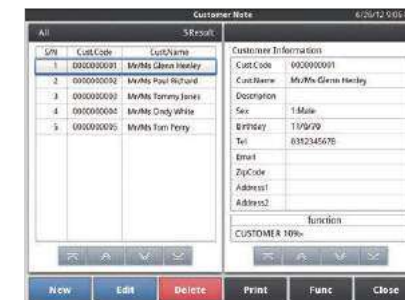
Customer Note 6/26/12 9:05

All 5Result

| S/N | Cust.Code | CustName |
|---|---|---|
| 1 | 0000000001 | Mr/Ms Glenn Heeley |
| 2 | 0000000002 | Mr/Ms Paul Richard |
| 3 | 0000000003 | Mr/Ms Tommy Jones |
| 4 | 0000000004 | Mr/Ms Cindy White |
| 5 | 0000000005 | Mr/Ms Tom Perry |

Customer Information

| | |
|---|---|
| Cust.Code | 0000000001 |
| CustName | Mr/Ms Glenn Heeley |
| Description | |
| Sex | 1-Male |
| Birthday | 17/9/79 |
| Tel | 0352345678 |
| Email | |
| ZipCode | |
| Address1 | |
| Address2 | |

function

CUSTOMER 10%

New Edit Delete Print Func Close